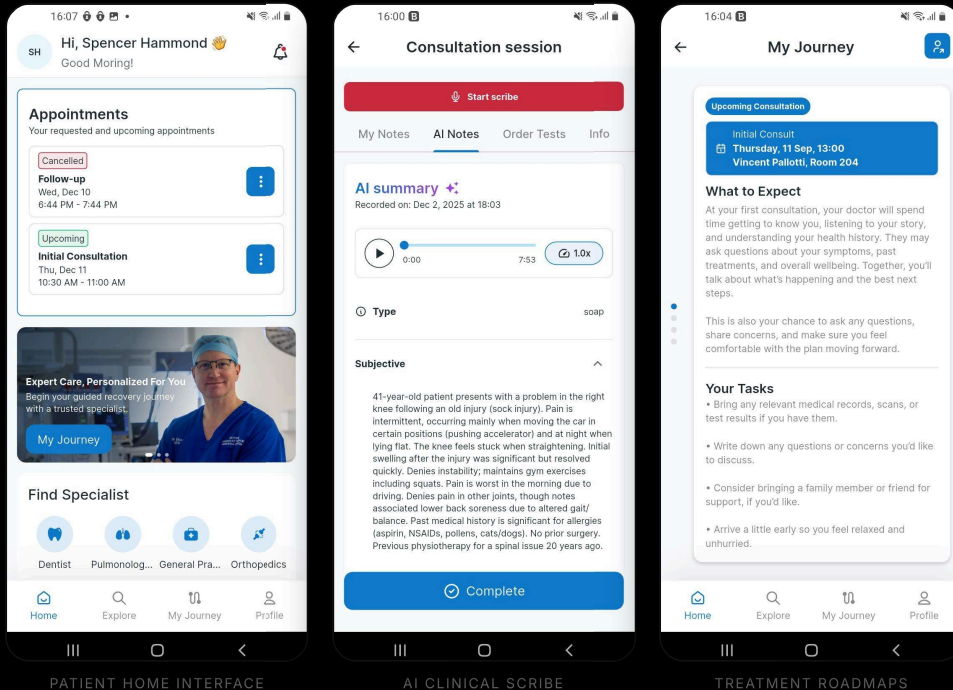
16:07

SH Hi, Spencer Hammond 👋
Good Moring!

Appointments
Your requested and upcoming appointments

Cancelled
Follow-up
Wed, Dec 10
6:44 PM - 7:44 PM

Upcoming
Initial Consultation
Thu, Dec 11
10:30 AM - 11:00 AM

Expert Care, Personalized For You
Begin your guided recovery journey with a trusted specialist.
My Journey

Find Specialist
Dentist
Pulmonolog...
General Pra...
Orthopedics

Home
Explore
My Journey
Profile

PATIENT HOME INTERFACE

16:00

Consultation session

Start scribe

My Notes
AI Notes
Order Tests
Info

AI summary
Recorded on: Dec 2, 2025 at 18:03

0:00
7:53
1.0x

Type
soap

Subjective

41-year-old patient presents with a problem in the right knee following an old injury (sock injury). Pain is intermittent, occurring mainly when moving the car in certain positions (pushing accelerator) and at night when lying flat. The knee feels stuck when straightening. Initial swelling after the injury was significant but resolved quickly. Denies instability; maintains gym exercises including squats. Pain is worst in the morning due to driving. Denies pain in other joints, though notes associated lower back soreness due to altered gait/balance. Past medical history is significant for allergies (aspirin, NSAIDs, pollens, cats/dogs). No prior surgery. Previous physiotherapy for a spinal issue 20 years ago.

Complete

AI CLINICAL SCRIBE

16:04

My Journey

Upcoming Consultation
Initial Consult
Thursday, 11 Sep, 13:00
Vincent Pallotti, Room 204

What to Expect
At your first consultation, your doctor will spend time getting to know you, listening to your story, and understanding your health history. They may ask questions about your symptoms, past treatments, and overall wellbeing. Together, you'll talk about what's happening and the best next steps.

This is also your chance to ask any questions, share concerns, and make sure you feel comfortable with the plan moving forward.

Your Tasks
• Bring any relevant medical records, scans, or test results if you have them.

• Write down any questions or concerns you'd like to discuss.

• Consider bringing a family member or friend for support, if you'd like.

• Arrive a little early so you feel relaxed and unhurried.

Home
Explore
My Journey
Profile

TREATMENT ROADMAPS